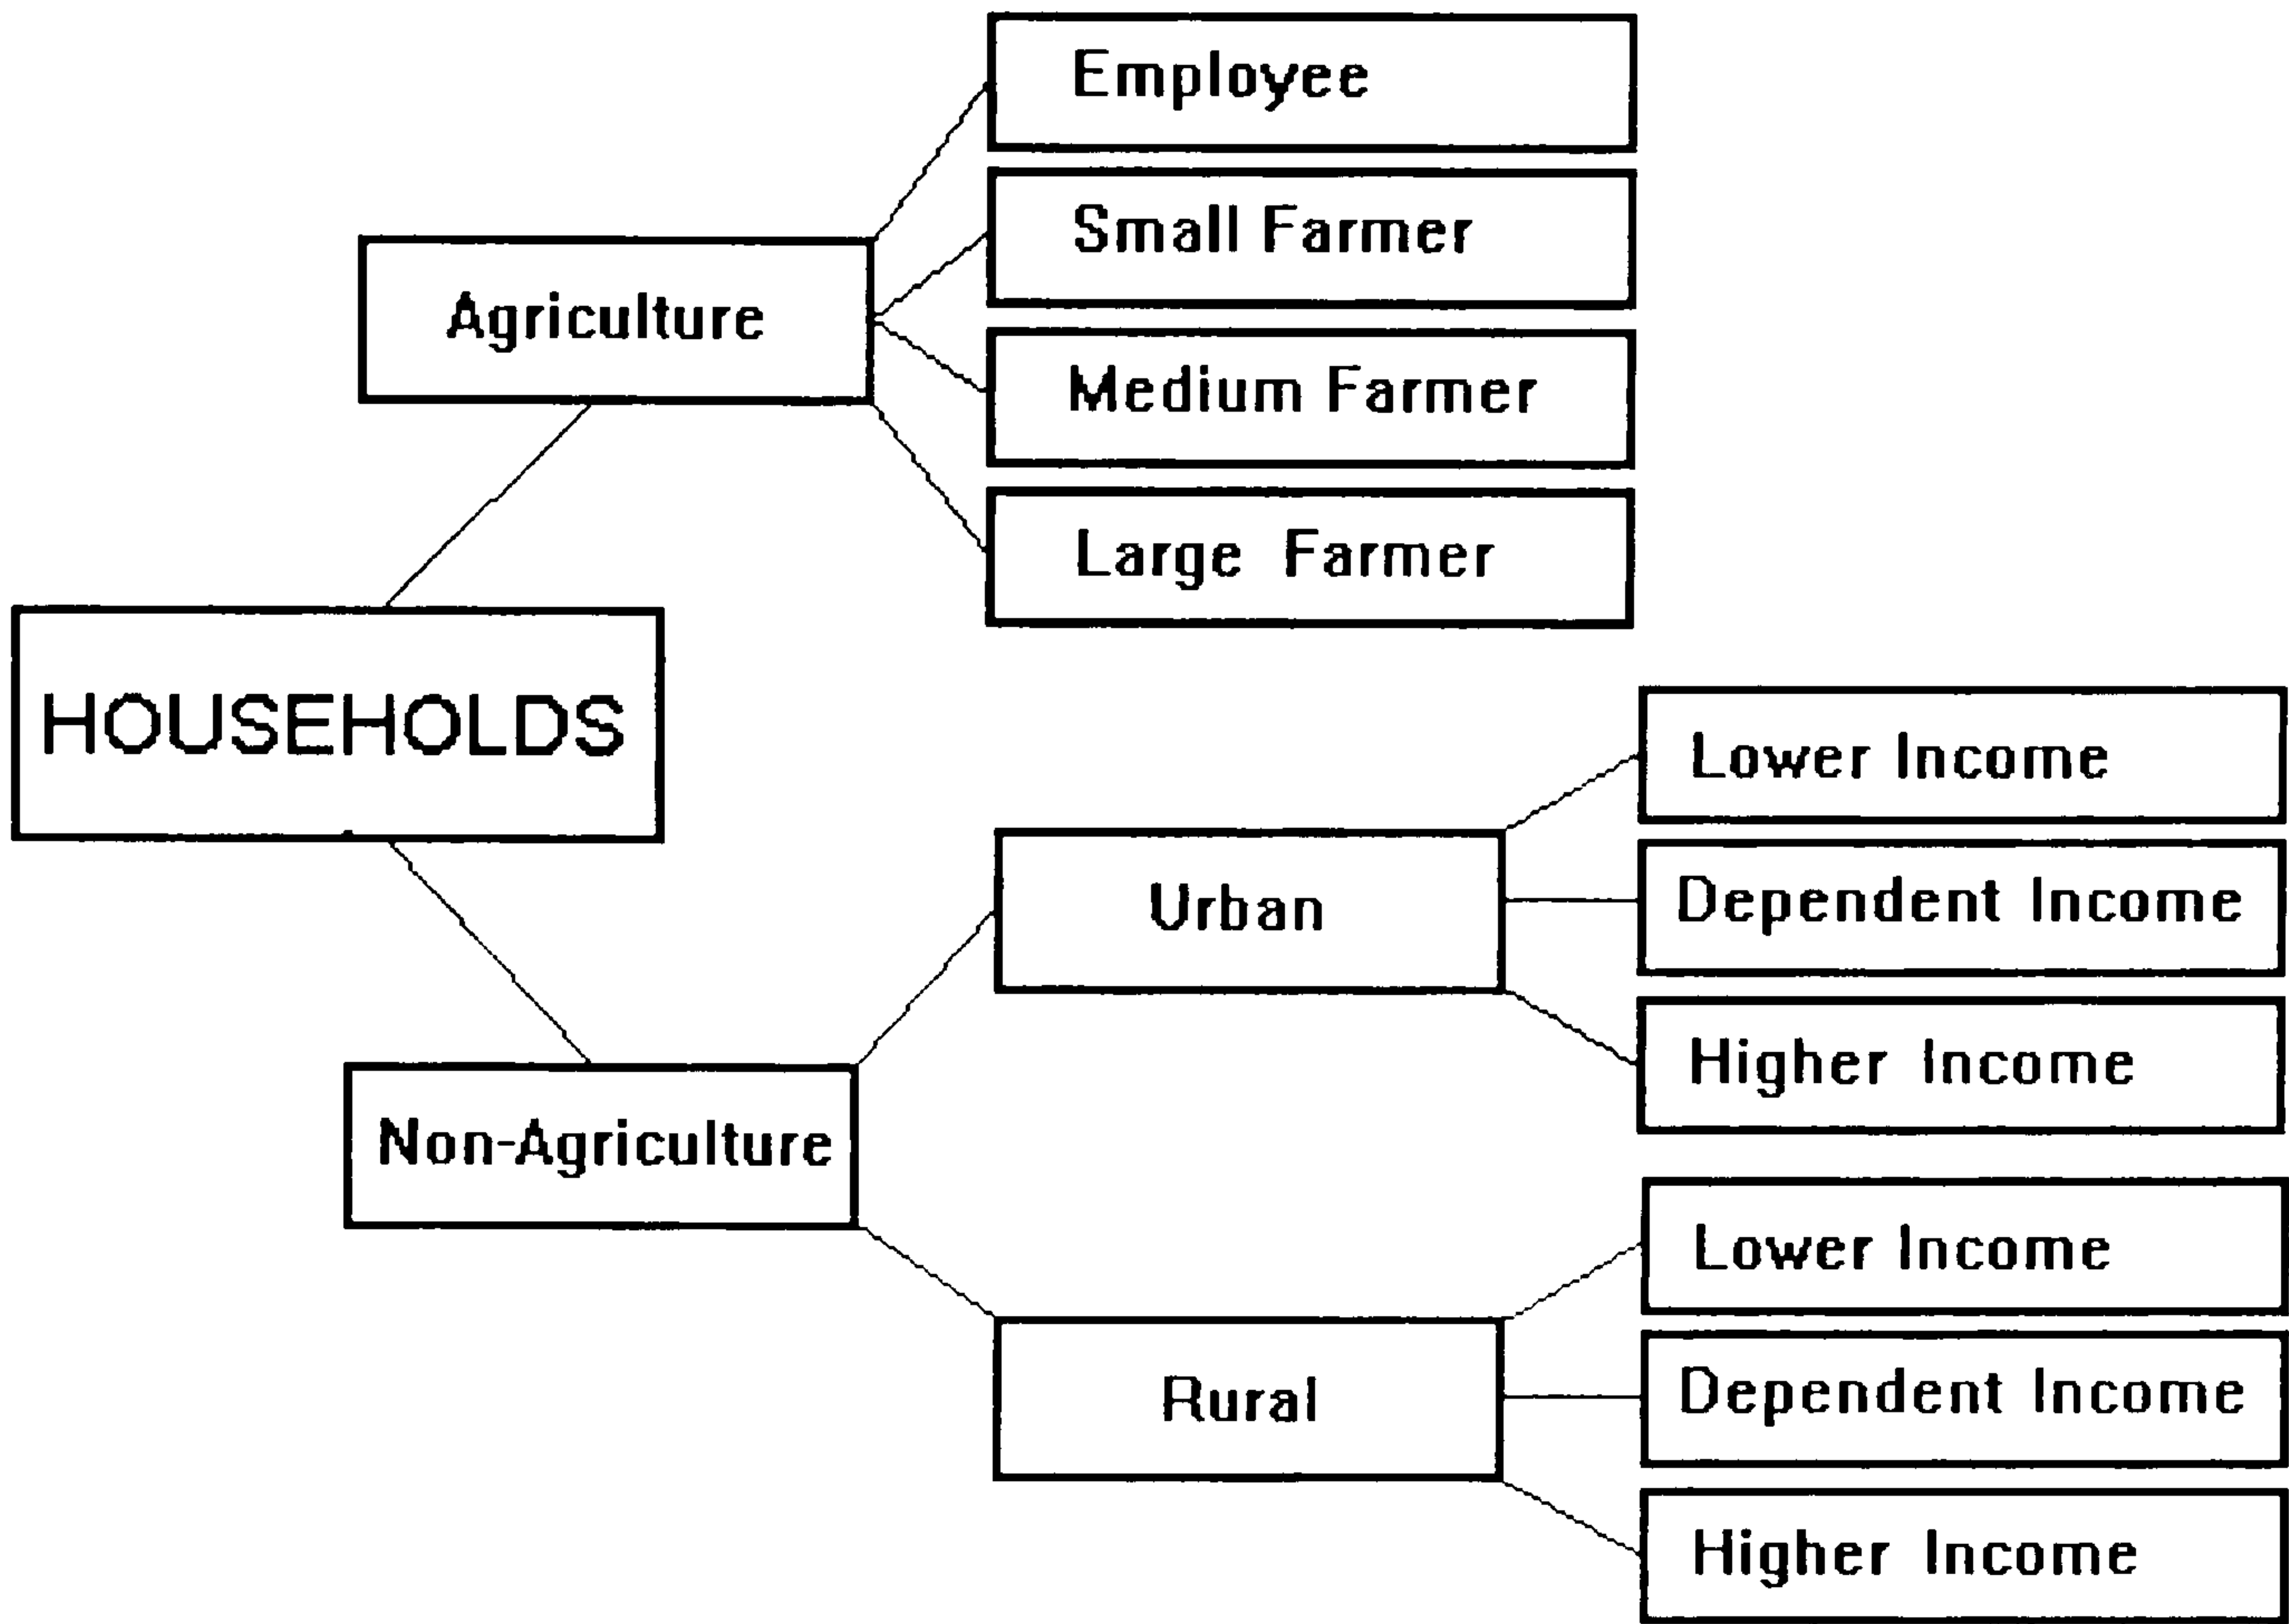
HOUSEHOLDS

Agriculture

Employee

Small Farmer

Medium Farmer

Large Farmer

Non-Agriculture

Urban

Lower Income

Dependent Income

Higher Income

Rural

Lower Income

Dependent Income

Higher Income